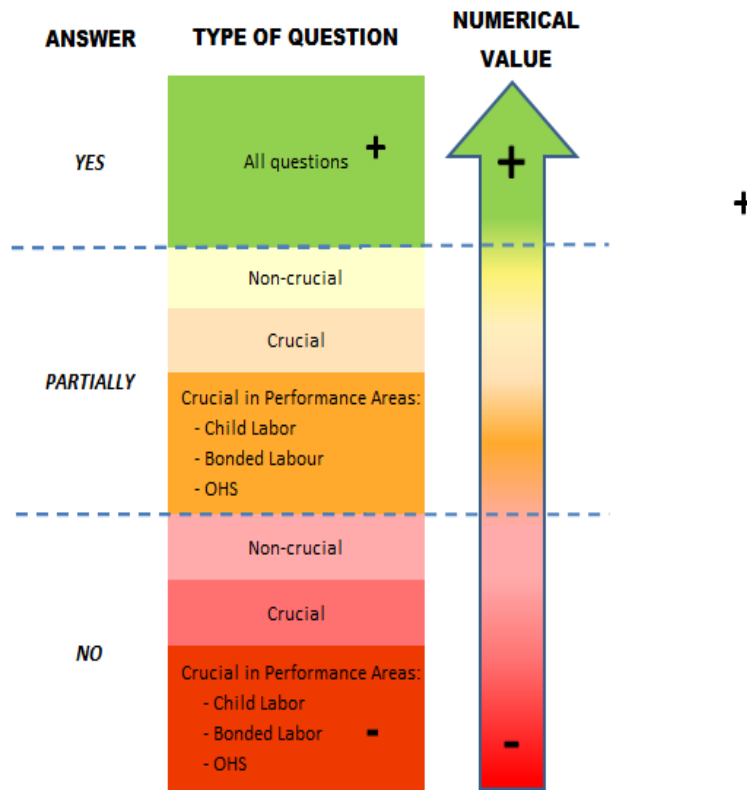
ANSWER

TYPE OF QUESTION

NUMERICAL VALUE

YES

All questions +

+

+

Non-crucial

Crucial

PARTIALLY

Crucial in Performance Areas:
- Child Labor
- Bonded Labour
- OHS

Non-crucial

Crucial

NO

Crucial in Performance Areas:
- Child Labor
- Bonded Labor -
- OHS

-